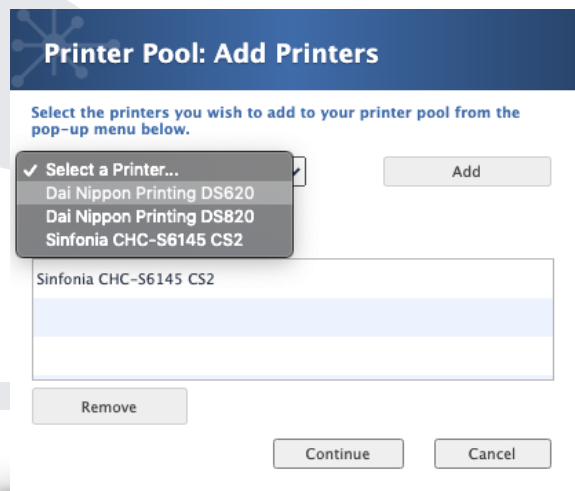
Printer Pool: Add Printers

Select the printers you wish to add to your printer pool from the pop-up menu below.

✓ Select a Printer...
Dai Nippon Printing DS620
Dai Nippon Printing DS820
Sinfonia CHC-S6145 CS2

Add

Sinfonia CHC-S6145 CS2

Remove

Continue

Cancel